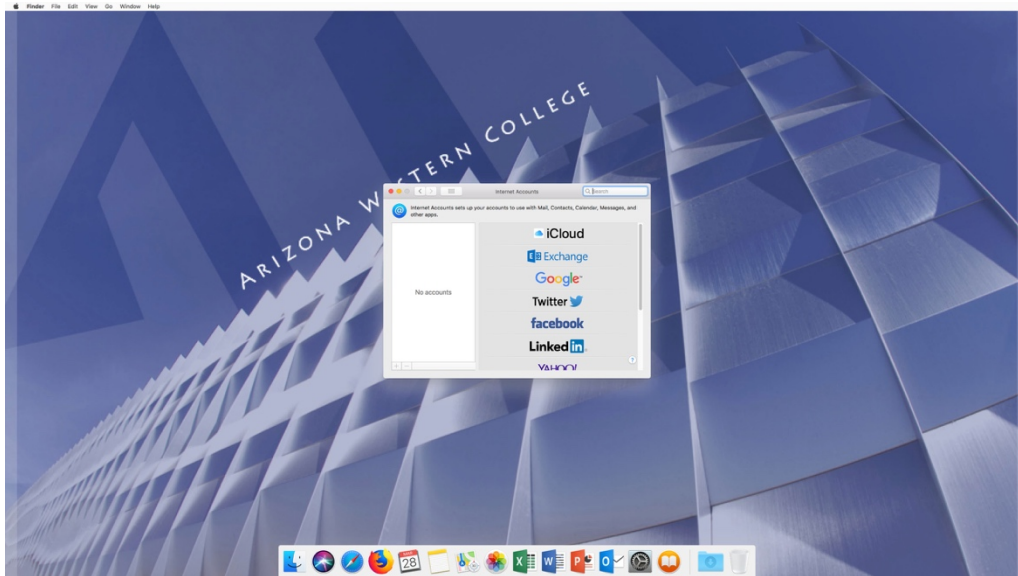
Finder File Edit View Go Window Help

ARIZONA WESTERN COLLEGE

Internet Accounts

Search

Internet Accounts sets up your accounts to use with Mail, Contacts, Calendar, Messages, and other apps.

No accounts

iCloud

Exchange

Google

Twitter

facebook

LinkedIn

YAHOO!

?

28